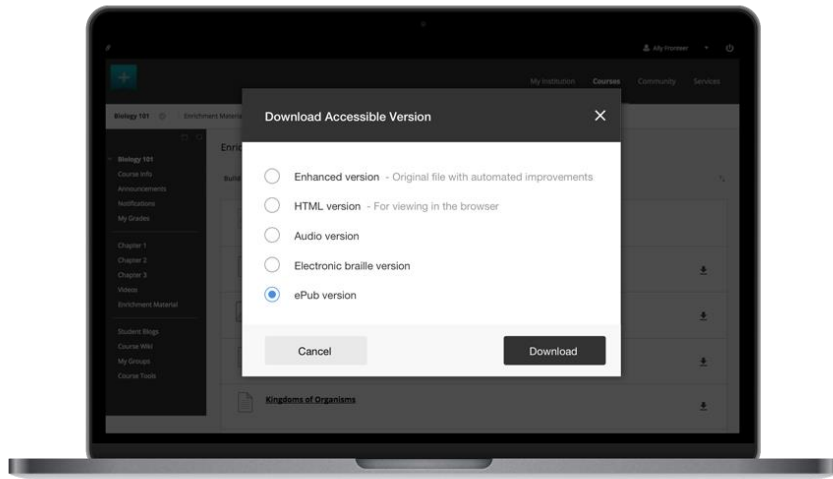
Ally Pioneer

My Institution Courses Community Services

Biology 101 Enrichment Materia

Biology 101
Course Info
Announcements
Notifications
My Grades

Chapter 1
Chapter 2
Chapter 3
Videos
Enrichment Material

Student Blogs
Course Wiki
My Groups
Course Tools

Enri

Build

Download Accessible Version

×

Enhanced version - Original file with automated improvements

HTML version - For viewing in the browser

Audio version

Electronic braille version

ePub version

Cancel

Download

Kingdoms of Organisms